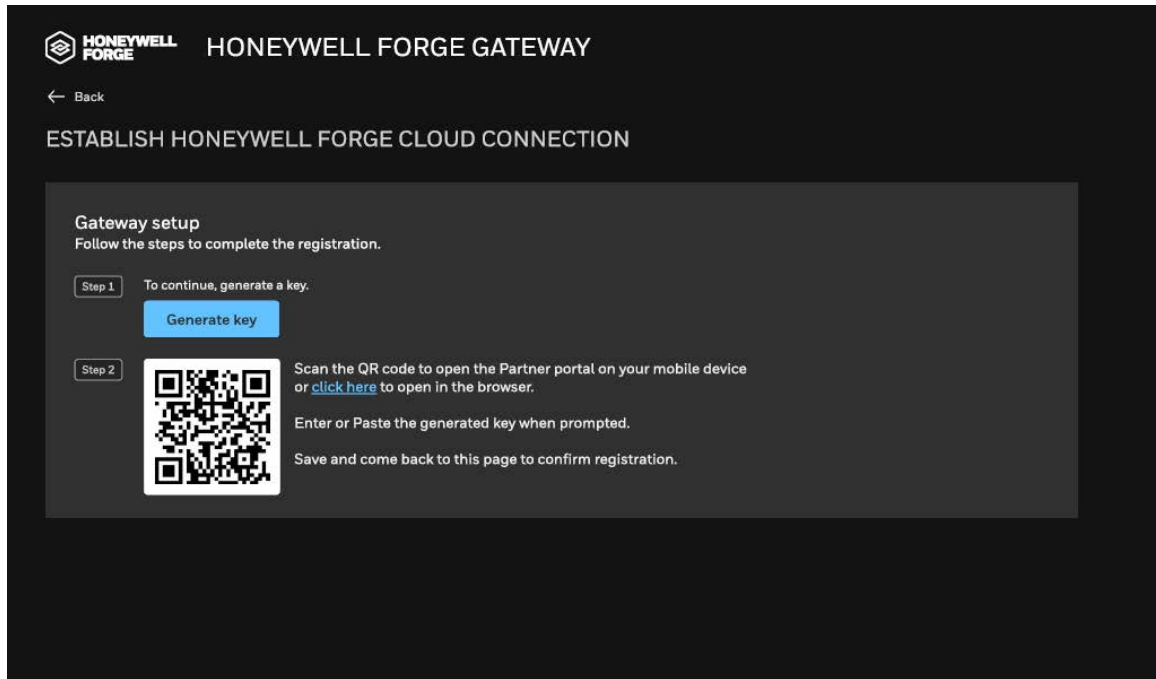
HONEYWELL FORGE HONEYWELL FORGE GATEWAY

← Back

ESTABLISH HONEYWELL FORGE CLOUD CONNECTION

Gateway setup
Follow the steps to complete the registration.

Step 1 To continue, generate a key.

Generate key

Step 2 Scan the QR code to open the Partner portal on your mobile device or click here to open in the browser.

Enter or Paste the generated key when prompted.

Save and come back to this page to confirm registration.